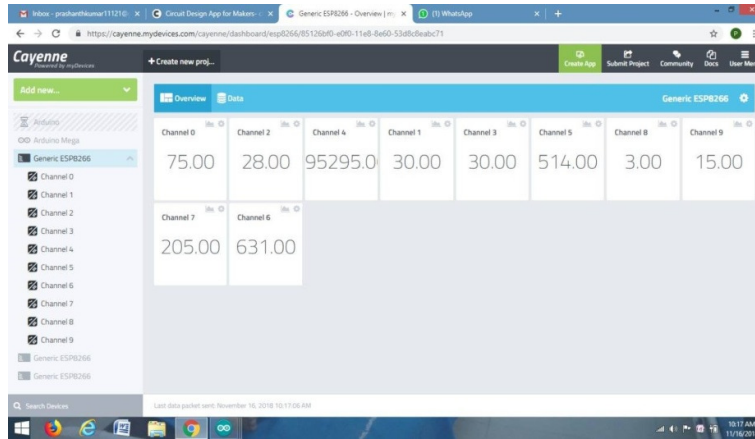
Inbox - prashanthkumar11121@ | Circuit Design App for Makers | Generic ESP8266 - Overview | my | (1) WhatsApp

https://cayenne.mydevices.com/cayenne/dashboard/esp8266/85126bf0-e0f0-11e8-8e60-53d8c8eabc71

Cayenne
Powered by myDevices

+ Create new proj...

Create App | Submit Project | Community | Docs | User Me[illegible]

Add new...

Arduino
Arduino Mega
Generic ESP8266
Channel 0
Channel 1
Channel 2
Channel 3
Channel 4
Channel 5
Channel 6
Channel 7
Channel 8
Channel 9
Generic ESP8266
Generic ESP8266

Overview | Data

Generic ESP8266

| Channel 0 | Channel 2 | Channel 4 | Channel 1 | Channel 3 | Channel 5 | Channel 8 | Channel 9 |
|---|---|---|---|---|---|---|---|
| 75.00 | 28.00 | 95295.0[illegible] | 30.00 | 30.00 | 514.00 | 3.00 | 15.00 |

| Channel 7 | Channel 6 |
|---|---|
| 205.00 | 631.00 |

Search Devices

Last data packet sent: November 16, 2018 10:17:06 AM

10:17 AM
11/16/20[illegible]